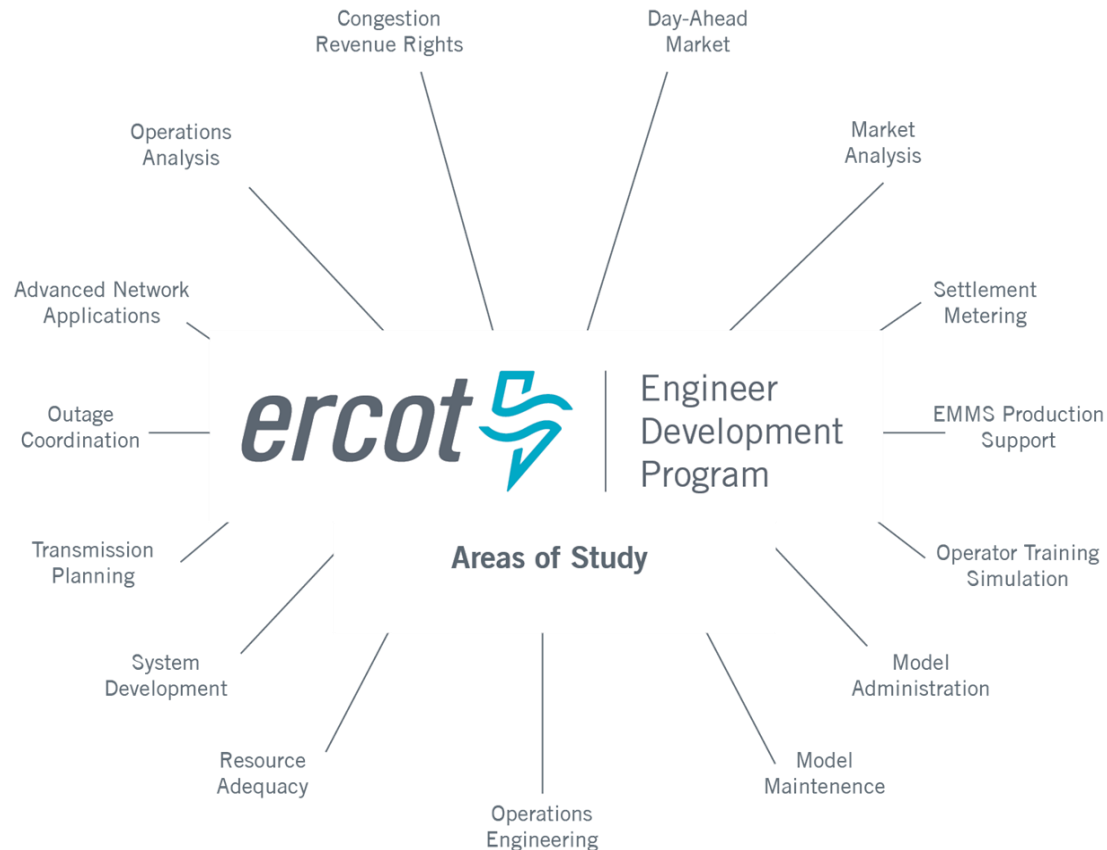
ercot
Engineer Development Program

Areas of Study

Congestion Revenue Rights

Day-Ahead Market

Operations Analysis

Market Analysis

Advanced Network Applications

Settlement Metering

Outage Coordination

EMMS Production Support

Transmission Planning

Operator Training Simulation

System Development

Model Administration

Resource Adequacy

Model Maintenence

Operations Engineering